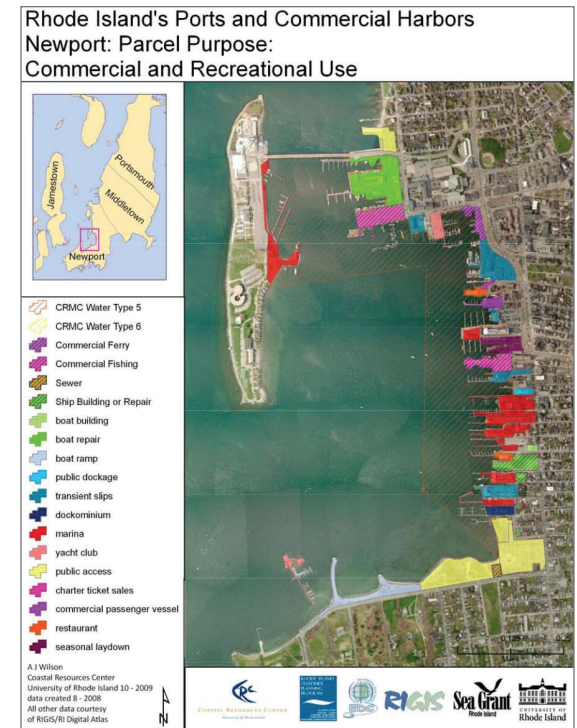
Rhode Island's Ports and Commercial Harbors
Newport: Parcel Purpose:
Commercial and Recreational Use

Jamestown
Portsmouth
Middletown
Newport

CRMC Water Type 5
CRMC Water Type 6
Commercial Ferry
Commercial Fishing
Sewer
Ship Building or Repair
boat building
boat repair
boat ramp
public dockage
transient slips
dockominium
marina
yacht club
public access
charter ticket sales
commercial passenger vessel
restaurant
seasonal laydown

A J Wilson
Coastal Resources Center
University of Rhode Island 10 - 2009
data created 8 - 2008
All other data courtesy of RIGIS/RI Digital Atlas

N

0 0.125 0.25
Miles

Coastal Resources Center
Rhode Island Statewide Planning Program
EDC
RIGIS
Sea Grant Rhode Island
University of Rhode Island